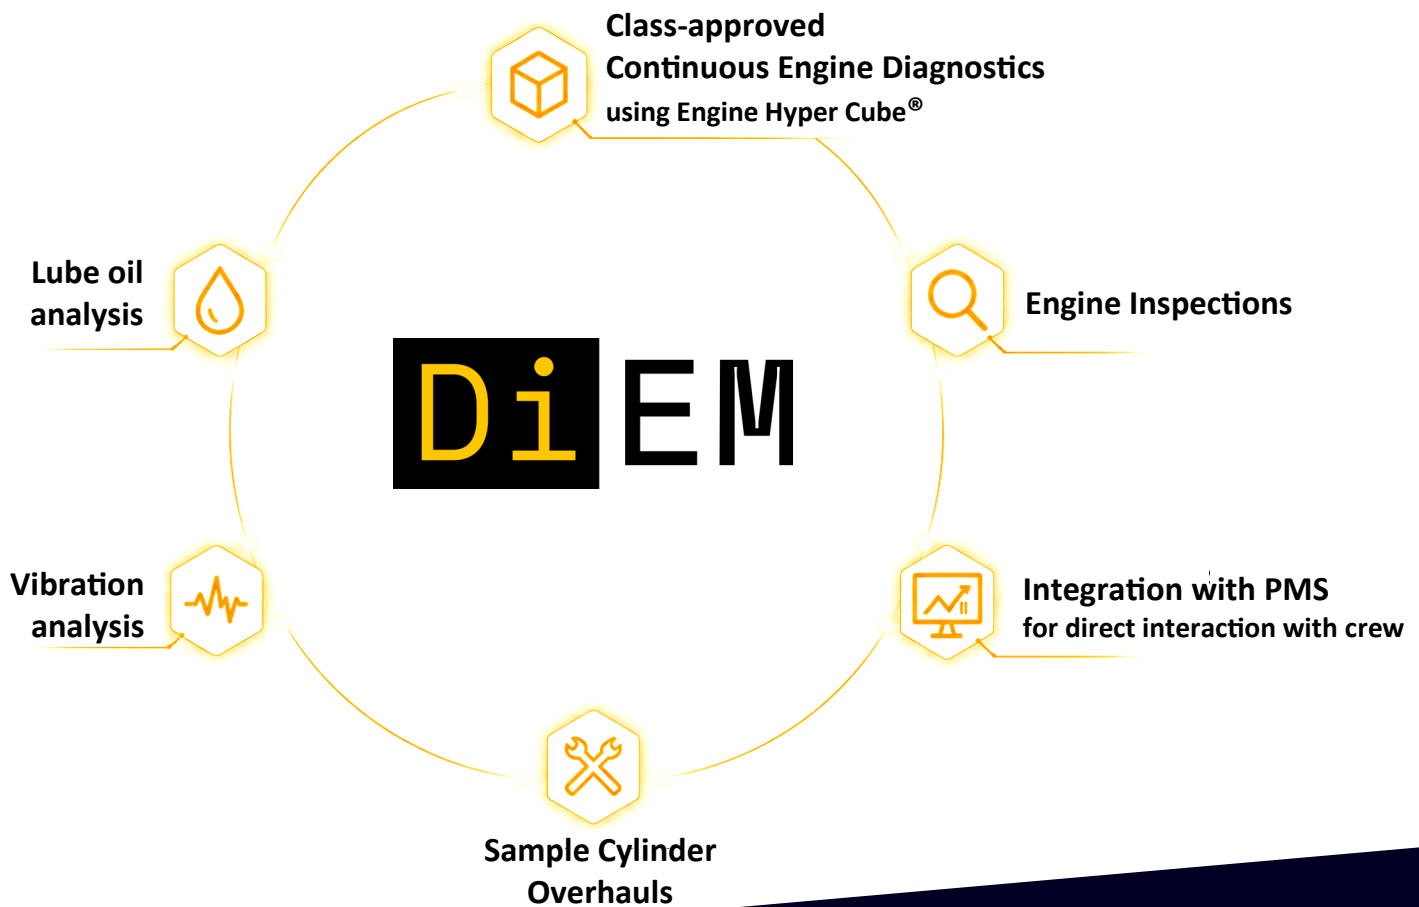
Class-approved
Continuous Engine Diagnostics
using Engine Hyper Cube®

Lube oil
analysis

Engine Inspections

DiEM

Vibration
analysis

Integration with PMS
for direct interaction with crew

Sample Cylinder
Overhauls